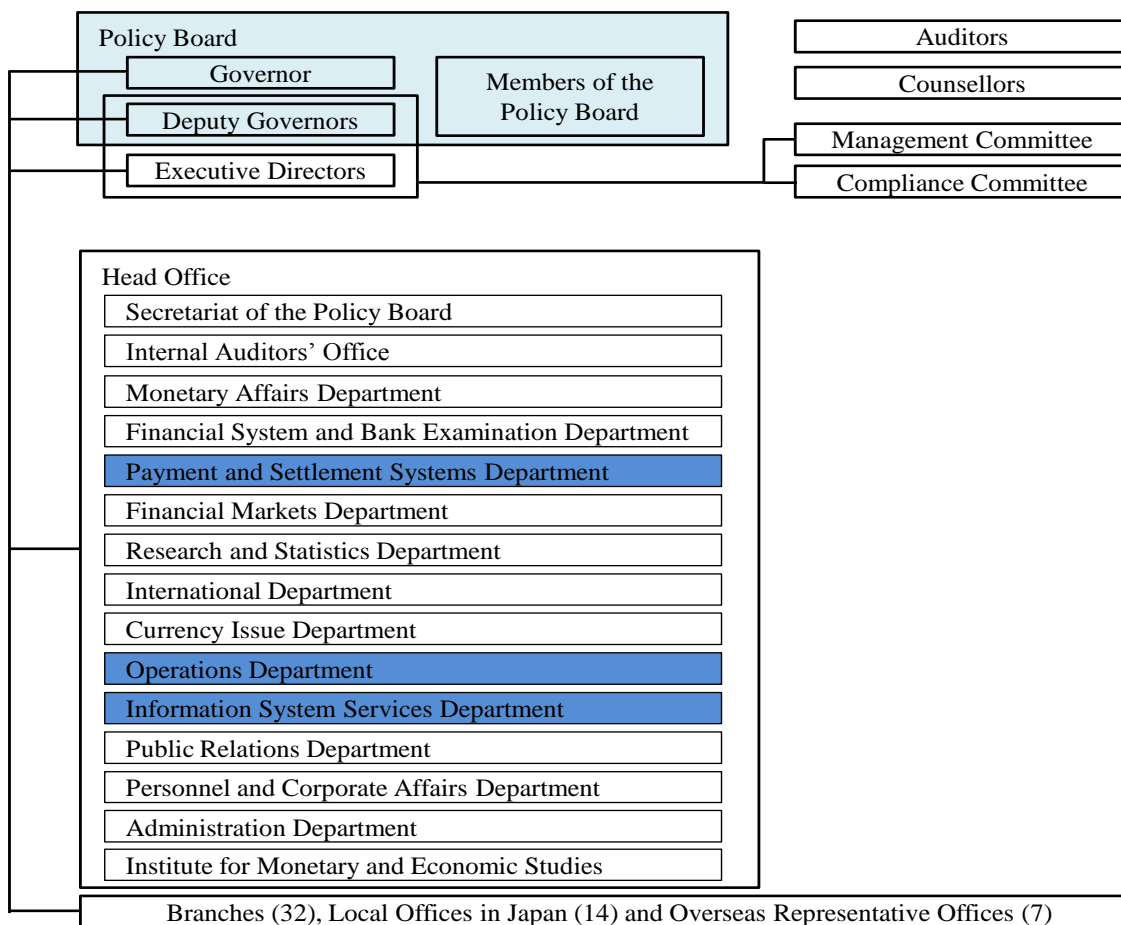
Policy Board

Governor

Deputy Governors

Members of the Policy Board

Executive Directors

Auditors

Counsellors

Management Committee

Compliance Committee

Head Office

Secretariat of the Policy Board

Internal Auditors' Office

Monetary Affairs Department

Financial System and Bank Examination Department

Payment and Settlement Systems Department

Financial Markets Department

Research and Statistics Department

International Department

Currency Issue Department

Operations Department

Information System Services Department

Public Relations Department

Personnel and Corporate Affairs Department

Administration Department

Institute for Monetary and Economic Studies

Branches (32), Local Offices in Japan (14) and Overseas Representative Offices (7)